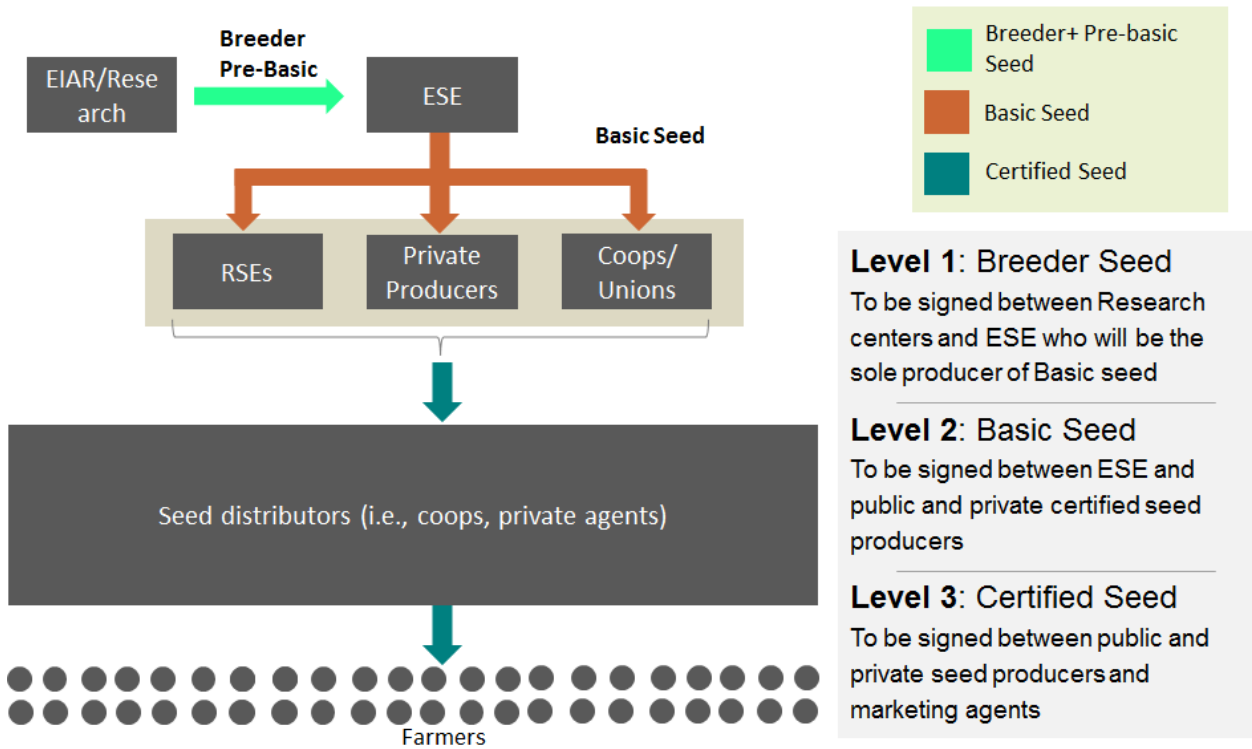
EIAR/Research

Breeder Pre-Basic

ESE

Basic Seed

RSEs

Private Producers

Coops/ Unions

Seed distributors (i.e., coops, private agents)

Farmers

Breeder+ Pre-basic Seed

Basic Seed

Certified Seed

**Level 1**: Breeder Seed
To be signed between Research centers and ESE who will be the sole producer of Basic seed

**Level 2**: Basic Seed
To be signed between ESE and public and private certified seed producers

**Level 3**: Certified Seed
To be signed between public and private seed producers and marketing agents